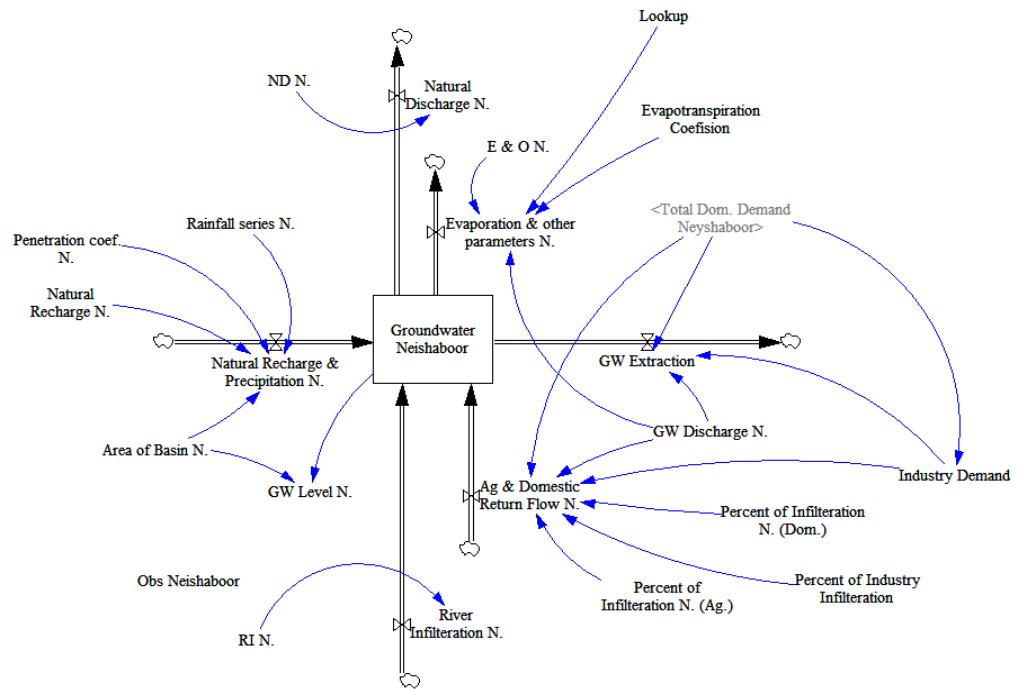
Lookup

ND N.

Natural Discharge N.

Evapotranspiration Coefision

E & O N.

Evaporation & other parameters N.

<Total Dom. Demand Neyshaboor>

Rainfall series N.

Penetration coef. N.

Natural Recharge N.

Groundwater Neishaboor

Natural Recharge & Precipitation N.

GW Extraction

GW Discharge N.

Area of Basin N.

GW Level N.

Ag & Domestic Return Flow N.

Industry Demand

Percent of Infilteration N. (Dom.)

Obs Neishaboor

Percent of Infilteration N. (Ag.)

Percent of Industry Infilteration

River Infilteration N.

RI N.